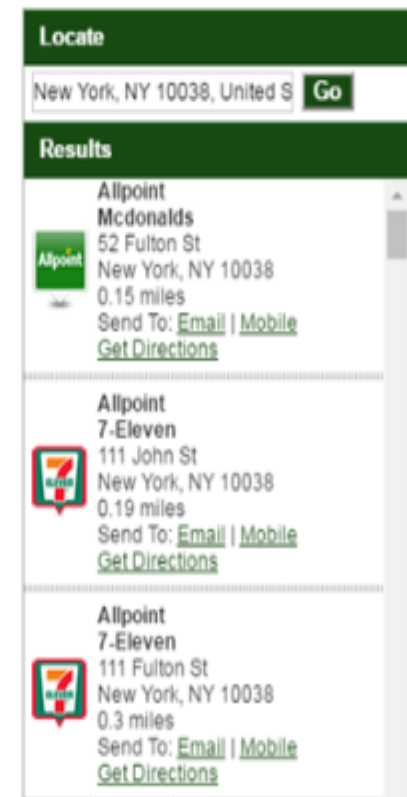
Locate

New York, NY 10038, United S

Go

Results

Allpoint

Allpoint
Mcdonalds
52 Fulton St
New York, NY 10038
0.15 miles
Send To: Email | Mobile
Get Directions

Allpoint
7-Eleven
111 John St
New York, NY 10038
0.19 miles
Send To: Email | Mobile
Get Directions

Allpoint
7-Eleven
111 Fulton St
New York, NY 10038
0.3 miles
Send To: Email | Mobile
Get Directions